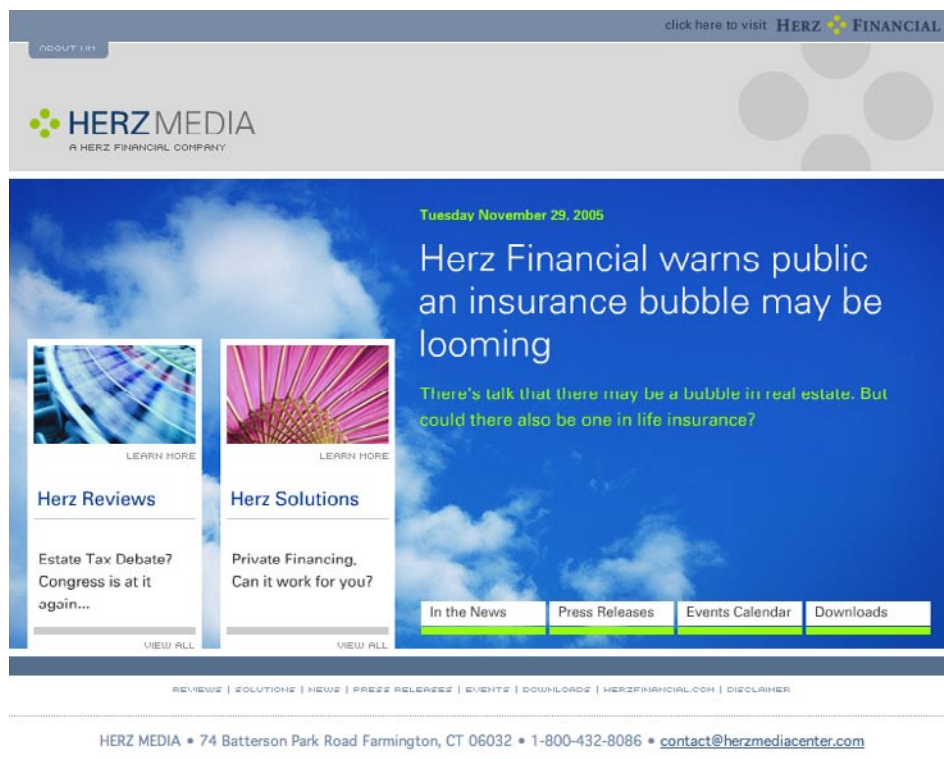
click here to visit HERZ FINANCIAL

ABOUT US

HERZ MEDIA
A HERZ FINANCIAL COMPANY

Tuesday November 29. 2005

Herz Financial warns public an insurance bubble may be looming

There's talk that there may be a bubble in real estate. But could there also be one in life insurance?

LEARN MORE

Herz Reviews

Estate Tax Debate? Congress is at it again...

VIEW ALL

LEARN MORE

Herz Solutions

Private Financing, Can it work for you?

VIEW ALL

In the News | Press Releases | Events Calendar | Downloads

REVIEWS | SOLUTIONS | NEWS | PRESS RELEASES | EVENTS | DOWNLOADS | HERZFINANCIAL.COM | DISCLAIMER

HERZ MEDIA • 74 Batterson Park Road Farmington, CT 06032 • 1-800-432-8086 • contact@herzmediacenter.com